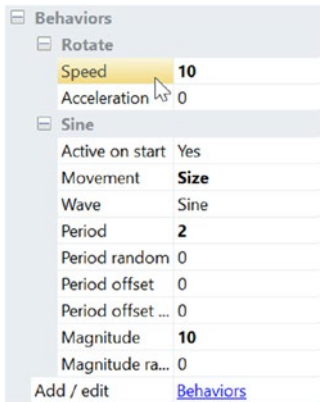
⊟ Behaviors
⊟ Rotate

| | |
|---|---|
| Speed | **10** |
| Acceleration | 0 |

⊟ Sine

| | |
|---|---|
| Active on start | Yes |
| Movement | **Size** |
| Wave | Sine |
| Period | **2** |
| Period random | 0 |
| Period offset | 0 |
| Period offset ... | 0 |
| Magnitude | **10** |
| Magnitude ra... | 0 |
| Add / edit | Behaviors |